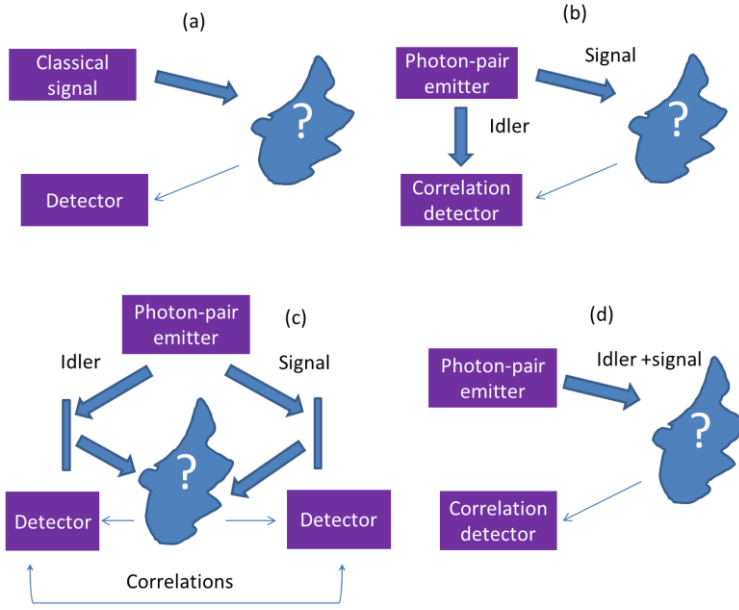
(a)

Classical signal

?

Detector

(b)

Photon-pair emitter

Signal

Idler

?

Correlation detector

Photon-pair emitter

(c)

Idler

Signal

?

Detector

Detector

Correlations

(d)

Photon-pair emitter

Idler +signal

?

Correlation detector